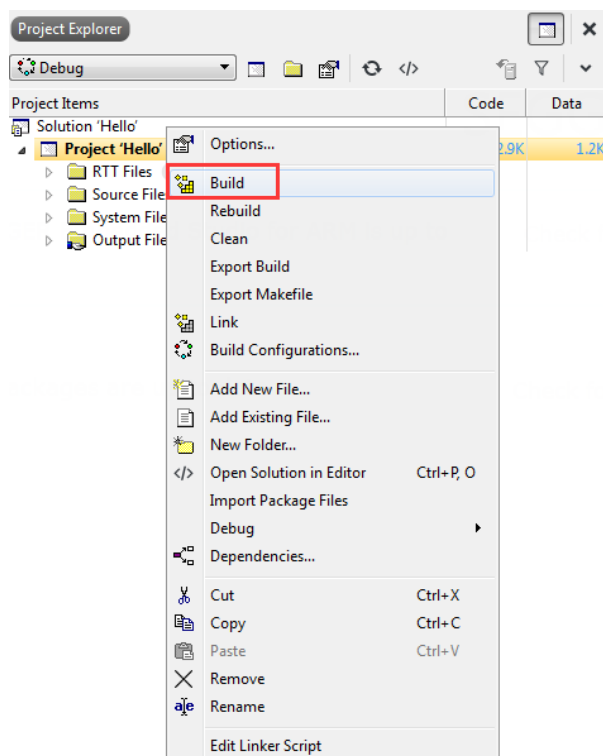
Project Explorer

Debug

Project Items | Code | Data

Solution 'Hello'
Project 'Hello' 2.9K 1.2K
RTT Files
Source File
System File
Output File

Options...
Build
Rebuild
Clean
Export Build
Export Makefile
Link
Build Configurations...
Add New File...
Add Existing File...
New Folder...
Open Solution in Editor Ctrl+P, O
Import Package Files
Debug
Dependencies...
Cut Ctrl+X
Copy Ctrl+C
Paste Ctrl+V
Remove
Rename
Edit Linker Script